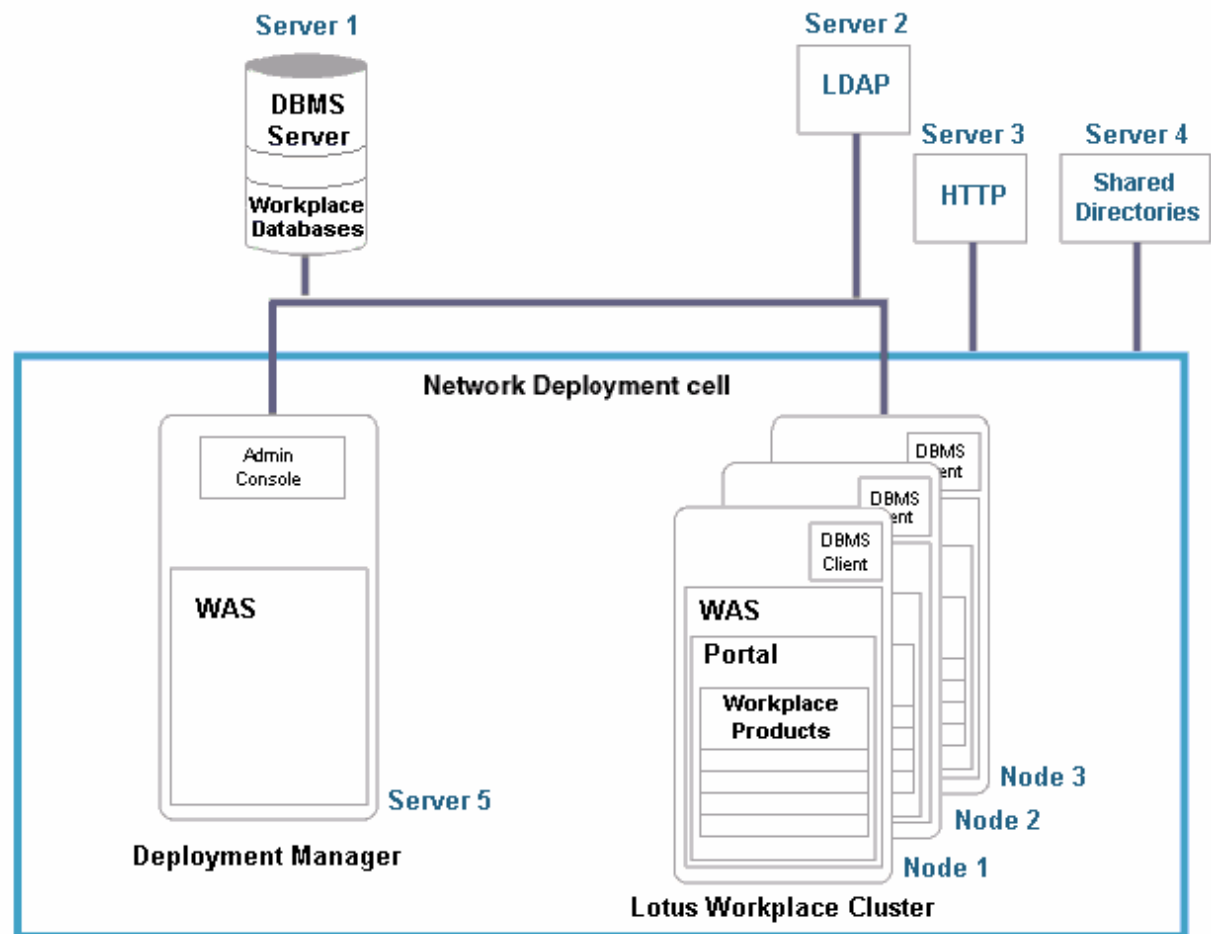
Server 1

DBMS Server

Workplace Databases

Server 2

LDAP

Server 3

HTTP

Server 4

Shared Directories

Network Deployment cell

Admin Console

WAS

Server 5

Deployment Manager

DBMS Client

DBMS Client

DBMS Client

WAS

Portal

Workplace Products

Node 3

Node 2

Node 1

Lotus Workplace Cluster